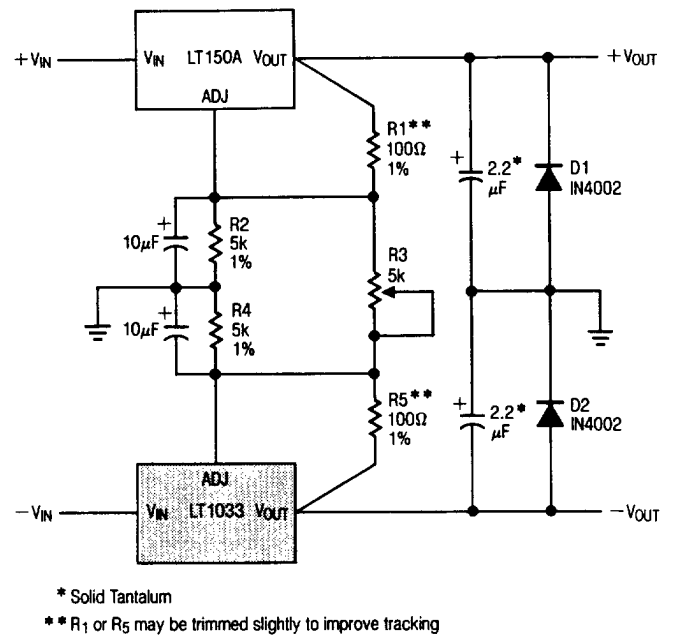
$+V_{IN}$

$V_{IN}$ LT150A $V_{OUT}$

ADJ

$+V_{OUT}$

R1** 100Ω 1%

+ 2.2* μF

D1 IN4002

+ 10μF

R2 5k 1%

R3 5k

+ 10μF

R4 5k 1%

R5** 100Ω 1%

+ 2.2* μF

D2 IN4002

ADJ

$-V_{IN}$

$V_{IN}$ LT1033 $V_{OUT}$

$-V_{OUT}$

* Solid Tantalum

** $R_1$ or $R_5$ may be trimmed slightly to improve tracking